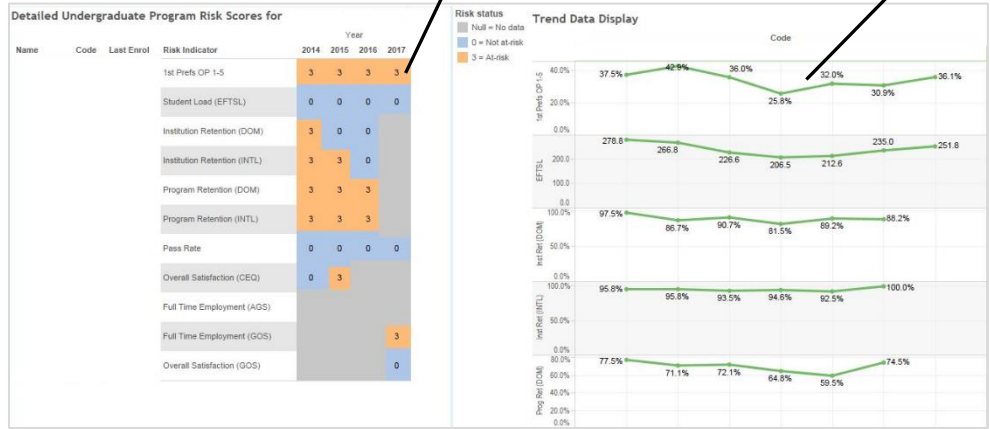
Detailed Undergraduate Program Risk Scores for

| Name | Code | Last Enrol | Risk Indicator | 2014 | 2015 | 2016 | 2017 |
|---|---|---|---|---|---|---|---|
| | | | 1st Prefs OP 1-5 | 3 | 3 | 3 | 3 |
| | | | Student Load (EFTSL) | 0 | 0 | 0 | 0 |
| | | | Institution Retention (DOM) | 3 | 0 | 0 | |
| | | | Institution Retention (INTL) | 3 | 3 | 0 | |
| | | | Program Retention (DOM) | 3 | 3 | 3 | |
| | | | Program Retention (INTL) | 3 | 3 | 3 | |
| | | | Pass Rate | 0 | 0 | 0 | 0 |
| | | | Overall Satisfaction (CEQ) | 0 | 3 | | |
| | | | Full Time Employment (AGS) | | | | |
| | | | Full Time Employment (GOS) | | | | 3 |
| | | | Overall Satisfaction (GOS) | | | | 0 |

Year

Risk status
Null = No data
0 = Not at-risk
3 = At-risk

Trend Data Display

Code

1st Prefs OP 1-5
40.0%
20.0%
0.0%
37.5% 42.9% 36.0% 25.8% 32.0% 30.9% 36.1%

EFTSL
200.0
100.0
0.0
278.8 266.8 226.6 206.5 212.6 235.0 251.8

Inst Ret (DOM)
100.0%
50.0%
0.0%
97.5% 86.7% 90.7% 81.5% 89.2% 88.2%

Inst Ret (INTL)
100.0%
50.0%
0.0%
95.8% 95.8% 93.5% 94.6% 92.5% 100.0%

Prog Ret (DOM)
80.0%
60.0%
40.0%
20.0%
0.0%
77.5% 71.1% 72.1% 64.8% 59.5% 74.5%